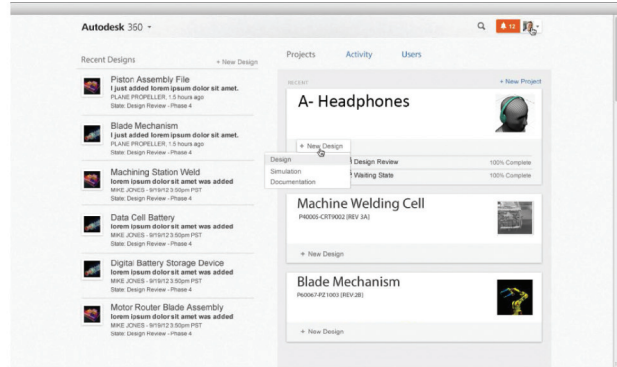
Autodesk 360

12

Recent Designs

+ New Design

Piston Assembly File
I just added lorem ipsum dolor sit amet.
PLANE PROPELLER, 1.5 hours ago
State: Design Review - Phase 4

Blade Mechanism
I just added lorem ipsum dolor sit amet.
PLANE PROPELLER, 1.5 hours ago
State: Design Review - Phase 4

Machining Station Weld
lorem ipsum dolor sit amet was added
MIKE JONES - 9/19/12 3:50pm PST
State: Design Review - Phase 4

Data Cell Battery
lorem ipsum dolor sit amet was added
MIKE JONES - 9/19/12 3:50pm PST
State: Design Review - Phase 4

Digital Battery Storage Device
lorem ipsum dolor sit amet was added
MIKE JONES - 9/19/12 3:50pm PST
State: Design Review - Phase 4

Motor Router Blade Assembly
lorem ipsum dolor sit amet was added
MIKE JONES - 9/19/12 3:50pm PST
State: Design Review - Phase 4

Projects Activity Users

RECENT

+ New Project

A- Headphones

+ New Design

Design
Simulation
Documentation

Design Review 100% Complete
Waiting State 100% Complete

Machine Welding Cell
P40005-CRT9002 [REV 3A]

+ New Design

Blade Mechanism
P60067-PZ1003 [REV.2B]

+ New Design